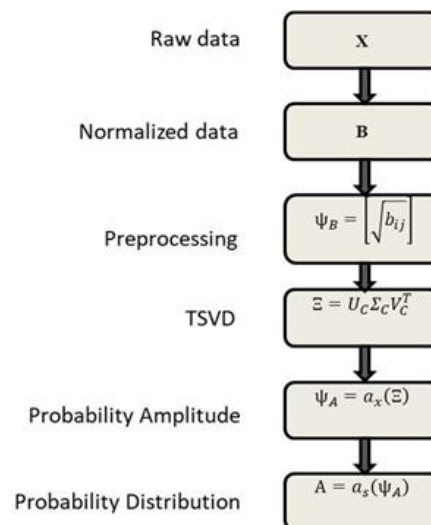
Raw data

$\mathbf{X}$

Normalized data

$\mathbf{B}$

Preprocessing

$\Psi_B = \left[\sqrt{b_{ij}}\right]$

TSVD

$\Xi = U_C \Sigma_C V_C^T$

Probability Amplitude

$\Psi_A = a_x(\Xi)$

Probability Distribution

$\mathrm{A} = a_s(\Psi_A)$